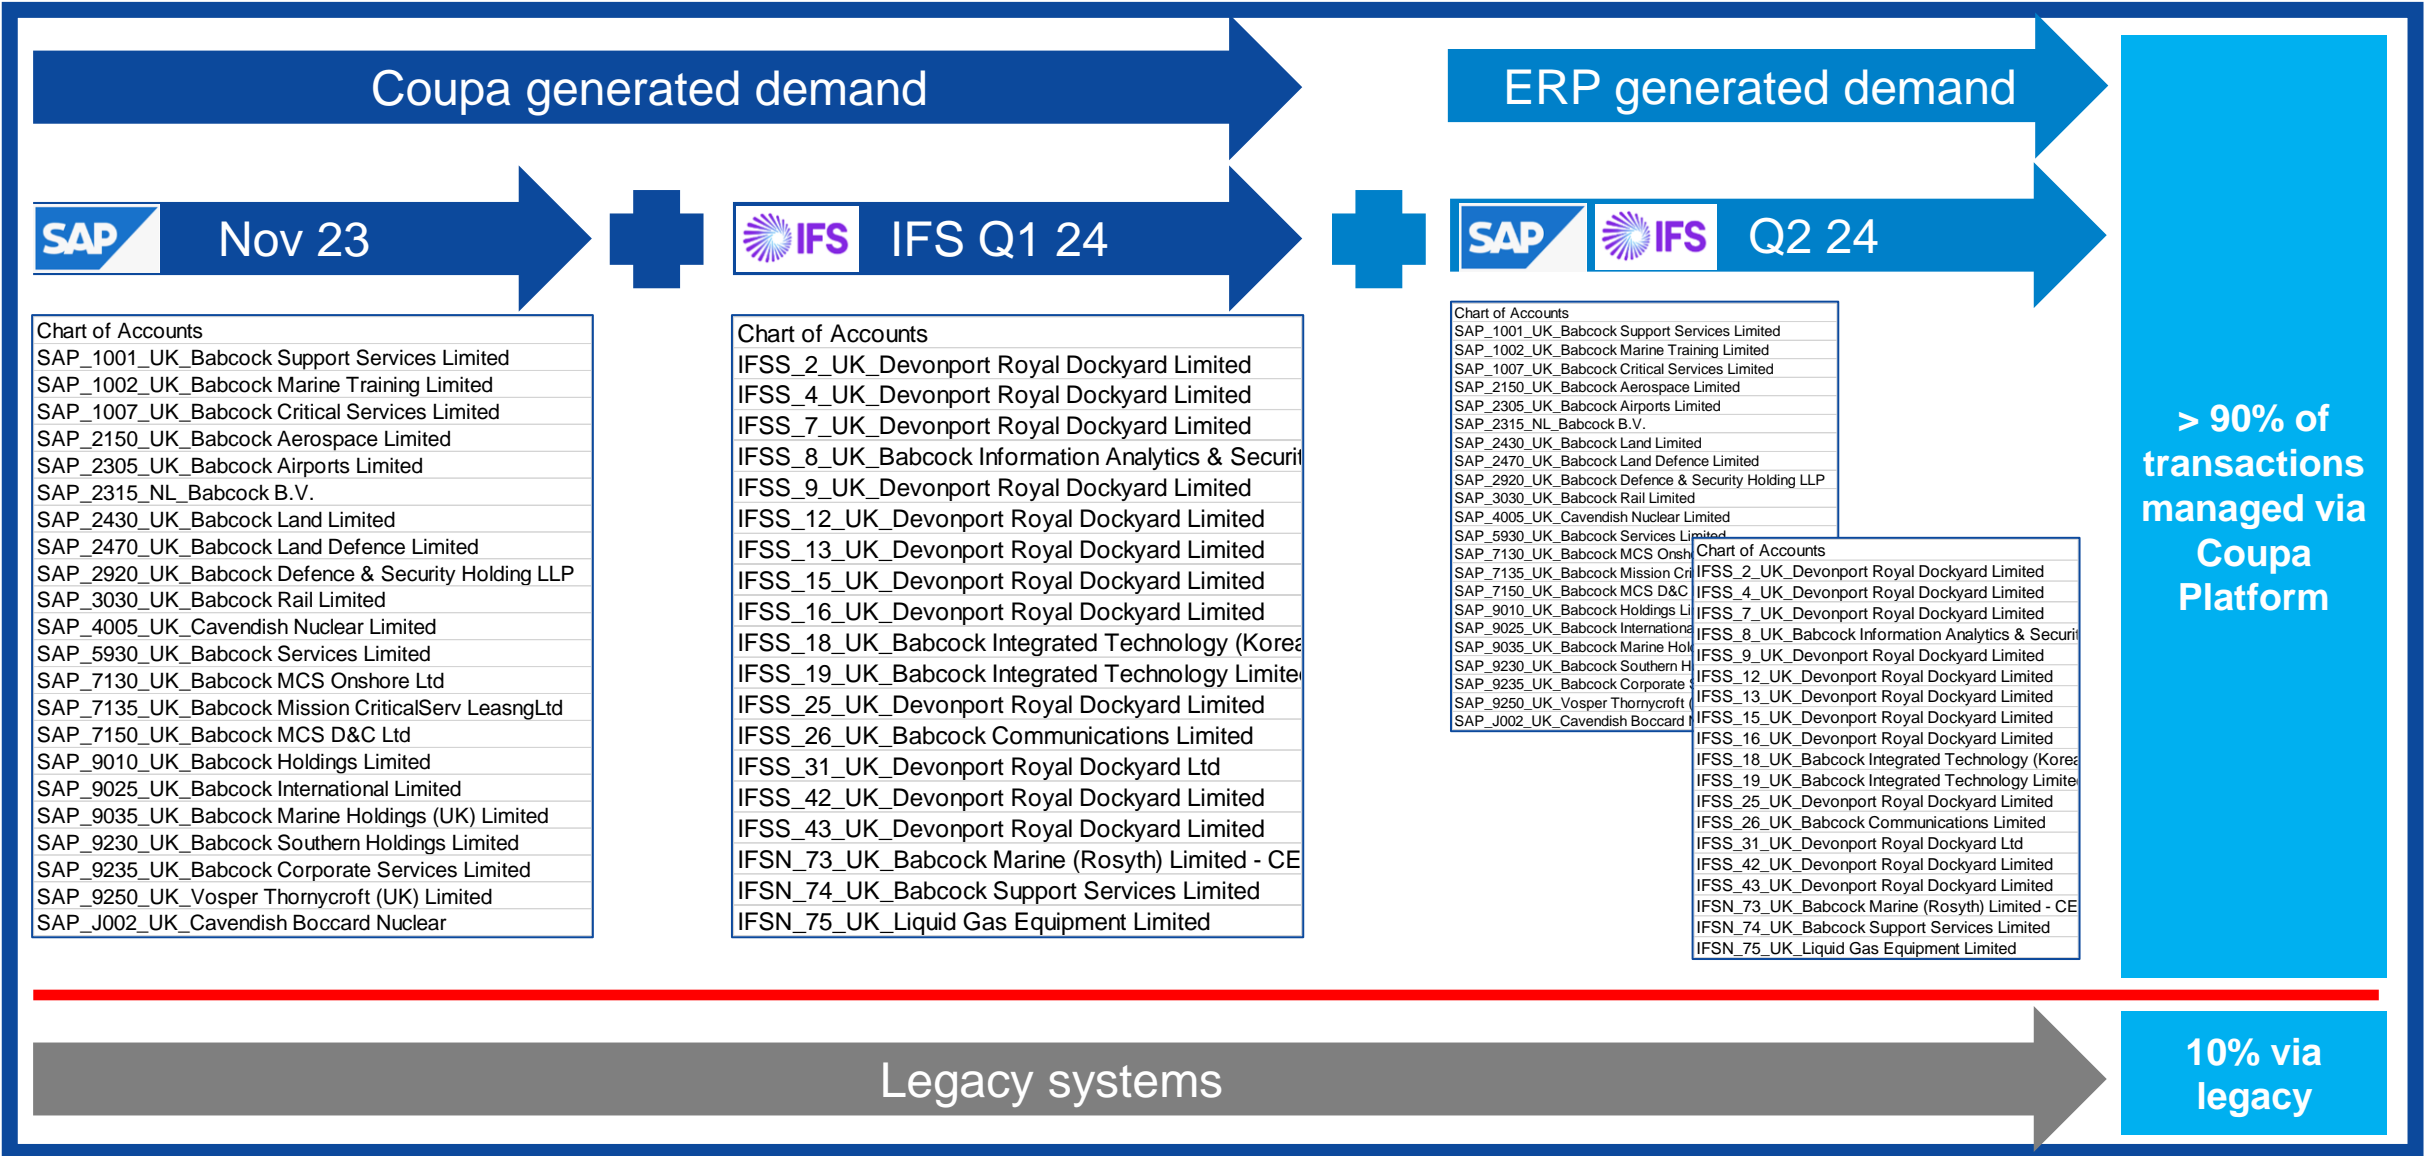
Coupa generated demand

ERP generated demand

SAP Nov 23

IFS IFS Q1 24

SAP IFS Q2 24

| Chart of Accounts |
|---|
| SAP_1001_UK_Babcock Support Services Limited |
| SAP_1002_UK_Babcock Marine Training Limited |
| SAP_1007_UK_Babcock Critical Services Limited |
| SAP_2150_UK_Babcock Aerospace Limited |
| SAP_2305_UK_Babcock Airports Limited |
| SAP_2315_NL_Babcock B.V. |
| SAP_2430_UK_Babcock Land Limited |
| SAP_2470_UK_Babcock Land Defence Limited |
| SAP_2920_UK_Babcock Defence & Security Holding LLP |
| SAP_3030_UK_Babcock Rail Limited |
| SAP_4005_UK_Cavendish Nuclear Limited |
| SAP_5930_UK_Babcock Services Limited |
| SAP_7130_UK_Babcock MCS Onshore Ltd |
| SAP_7135_UK_Babcock Mission CriticalServ LeasngLtd |
| SAP_7150_UK_Babcock MCS D&C Ltd |
| SAP_9010_UK_Babcock Holdings Limited |
| SAP_9025_UK_Babcock International Limited |
| SAP_9035_UK_Babcock Marine Holdings (UK) Limited |
| SAP_9230_UK_Babcock Southern Holdings Limited |
| SAP_9235_UK_Babcock Corporate Services Limited |
| SAP_9250_UK_Vosper Thornycroft (UK) Limited |
| SAP_J002_UK_Cavendish Boccard Nuclear |

| Chart of Accounts |
|---|
| IFSS_2_UK_Devonport Royal Dockyard Limited |
| IFSS_4_UK_Devonport Royal Dockyard Limited |
| IFSS_7_UK_Devonport Royal Dockyard Limited |
| IFSS_8_UK_Babcock Information Analytics & Securit |
| IFSS_9_UK_Devonport Royal Dockyard Limited |
| IFSS_12_UK_Devonport Royal Dockyard Limited |
| IFSS_13_UK_Devonport Royal Dockyard Limited |
| IFSS_15_UK_Devonport Royal Dockyard Limited |
| IFSS_16_UK_Devonport Royal Dockyard Limited |
| IFSS_18_UK_Babcock Integrated Technology (Korea |
| IFSS_19_UK_Babcock Integrated Technology Limite |
| IFSS_25_UK_Devonport Royal Dockyard Limited |
| IFSS_26_UK_Babcock Communications Limited |
| IFSS_31_UK_Devonport Royal Dockyard Ltd |
| IFSS_42_UK_Devonport Royal Dockyard Limited |
| IFSS_43_UK_Devonport Royal Dockyard Limited |
| IFSN_73_UK_Babcock Marine (Rosyth) Limited - CE |
| IFSN_74_UK_Babcock Support Services Limited |
| IFSN_75_UK_Liquid Gas Equipment Limited |

| Chart of Accounts |
|---|
| SAP_1001_UK_Babcock Support Services Limited |
| SAP_1002_UK_Babcock Marine Training Limited |
| SAP_1007_UK_Babcock Critical Services Limited |
| SAP_2150_UK_Babcock Aerospace Limited |
| SAP_2305_UK_Babcock Airports Limited |
| SAP_2315_NL_Babcock B.V. |
| SAP_2430_UK_Babcock Land Limited |
| SAP_2470_UK_Babcock Land Defence Limited |
| SAP_2920_UK_Babcock Defence & Security Holding LLP |
| SAP_3030_UK_Babcock Rail Limited |
| SAP_4005_UK_Cavendish Nuclear Limited |
| SAP_5930_UK_Babcock Services Limited |
| SAP_7130_UK_Babcock MCS Onsh |
| SAP_7135_UK_Babcock Mission Cri |
| SAP_7150_UK_Babcock MCS D&C |
| SAP_9010_UK_Babcock Holdings Li |
| SAP_9025_UK_Babcock Internationa |
| SAP_9035_UK_Babcock Marine Hol |
| SAP_9230_UK_Babcock Southern H |
| SAP_9235_UK_Babcock Corporate |
| SAP_9250_UK_Vosper Thornycroft ( |
| SAP_J002_UK_Cavendish Boccard N |

| Chart of Accounts |
|---|
| IFSS_2_UK_Devonport Royal Dockyard Limited |
| IFSS_4_UK_Devonport Royal Dockyard Limited |
| IFSS_7_UK_Devonport Royal Dockyard Limited |
| IFSS_8_UK_Babcock Information Analytics & Securit |
| IFSS_9_UK_Devonport Royal Dockyard Limited |
| IFSS_12_UK_Devonport Royal Dockyard Limited |
| IFSS_13_UK_Devonport Royal Dockyard Limited |
| IFSS_15_UK_Devonport Royal Dockyard Limited |
| IFSS_16_UK_Devonport Royal Dockyard Limited |
| IFSS_18_UK_Babcock Integrated Technology (Korea |
| IFSS_19_UK_Babcock Integrated Technology Limite |
| IFSS_25_UK_Devonport Royal Dockyard Limited |
| IFSS_26_UK_Babcock Communications Limited |
| IFSS_31_UK_Devonport Royal Dockyard Ltd |
| IFSS_42_UK_Devonport Royal Dockyard Limited |
| IFSS_43_UK_Devonport Royal Dockyard Limited |
| IFSN_73_UK_Babcock Marine (Rosyth) Limited - CE |
| IFSN_74_UK_Babcock Support Services Limited |
| IFSN_75_UK_Liquid Gas Equipment Limited |

> 90% of transactions managed via Coupa Platform

Legacy systems

10% via legacy